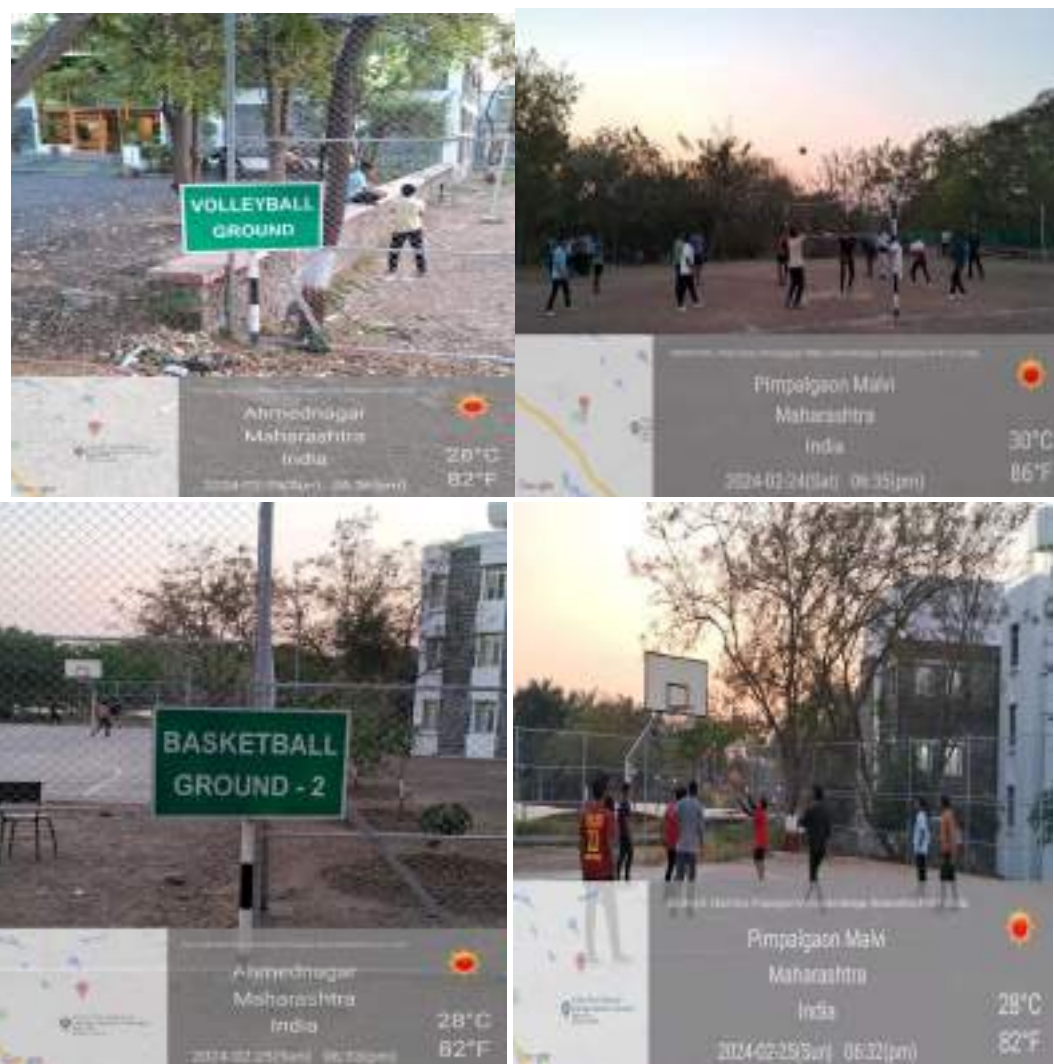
VOLLEYBALL GROUND

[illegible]
Ahmednagar
Maharashtra
India
28°C
82°F
2024-02-25(Sun) 06:38(pm)

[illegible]
Pimpalgaon Malvi
Maharashtra
India
30°C
86°F
2024-02-24(Sat) 06:35(pm)

BASKETBALL GROUND - 2

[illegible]
Ahmednagar
Maharashtra
India
28°C
82°F
2024-02-25(Sun) 06:33(pm)

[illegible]
Pimpalgaon Malvi
Maharashtra
India
28°C
82°F
2024-02-25(Sun) 06:32(pm)